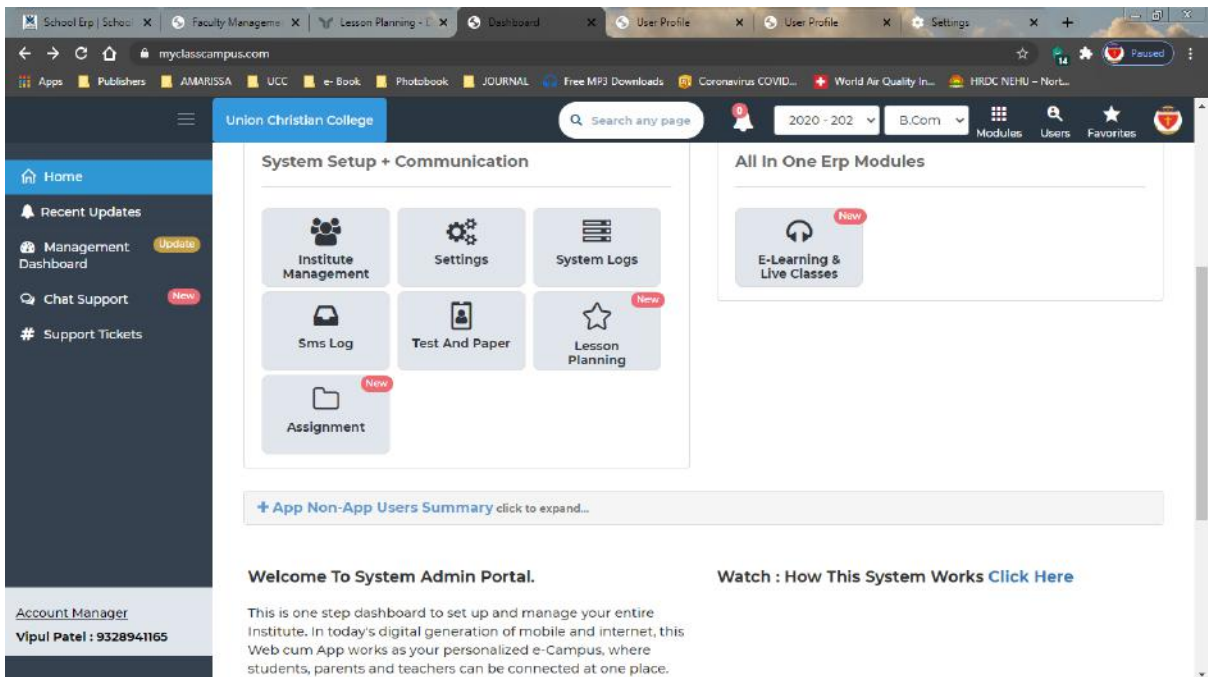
School Erp | School ×  Faculty Manageme ×  Lesson Planning - D ×  Dashboard ×  User Profile ×  User Profile ×  Settings ×  +

myclasscampus.com

Paused

Apps  Publishers  AMARISSA  UCC  e-Book  Photobook  JOURNAL  Free MP3 Downloads  Coronavirus COVID...  World Air Quality In...  HRDC NEHU – Nort...

Union Christian College  Search any page  0  2020 - 202  B.Com  Modules  Users  Favorites

Home
Recent Updates
Management Dashboard  Update
Chat Support  New
Support Tickets

Account Manager
Vipul Patel : 9328941165

System Setup + Communication

Institute Management
Settings
System Logs
Sms Log
Test And Paper
New
Lesson Planning
New
Assignment

All In One Erp Modules

New
E-Learning & Live Classes

+ App Non-App Users Summary click to expand...

Welcome To System Admin Portal.

This is one step dashboard to set up and manage your entire Institute. In today's digital generation of mobile and internet, this Web cum App works as your personalized e-Campus, where students, parents and teachers can be connected at one place.

Watch : How This System Works Click Here